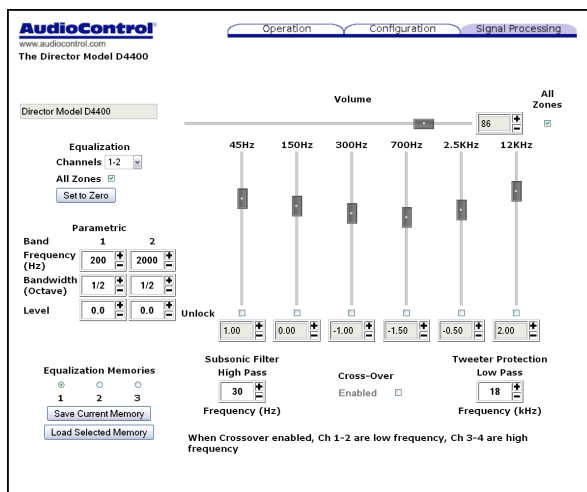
AudioControl
www.audiocontrol.com
The Director Model D4400

Operation | Configuration | Signal Processing

Director Model D4400

Volume

86

All Zones

Equalization
Channels 1-2
All Zones
Set to Zero

Parametric

| Band | 1 | 2 |
|---|---|---|
| Frequency (Hz) | 200 | 2000 |
| Bandwidth (Octave) | 1/2 | 1/2 |
| Level | 0.0 | 0.0 |

45Hz 150Hz 300Hz 700Hz 2.5KHz 12KHz

Unlock

1.00 0.00 -1.00 -1.50 -0.50 2.00

Equalization Memories
1 2 3
Save Current Memory
Load Selected Memory

Subsonic Filter
High Pass
30
Frequency (Hz)

Cross-Over
Enabled

Tweeter Protection
Low Pass
18
Frequency (kHz)

When Crossover enabled, Ch 1-2 are low frequency, Ch 3-4 are high frequency